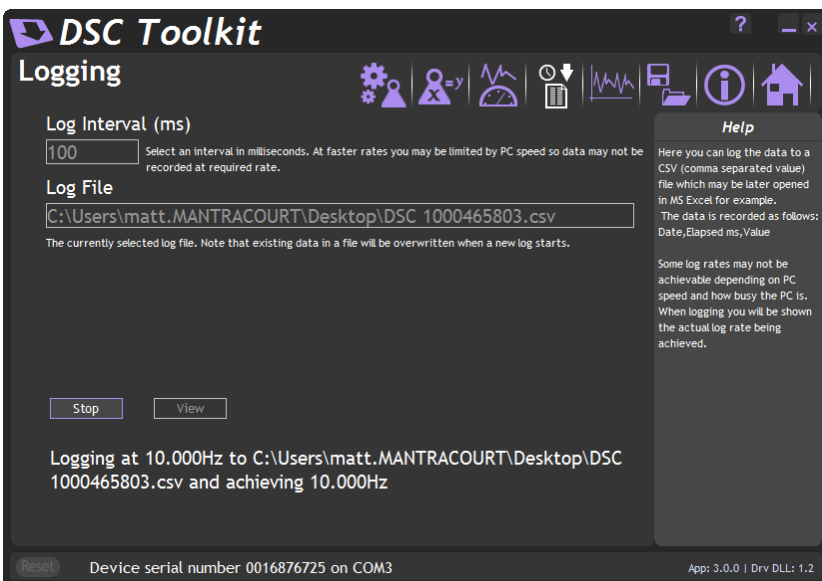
DSC Toolkit

?

Logging

Log Interval (ms)

100

Select an interval in milliseconds. At faster rates you may be limited by PC speed so data may not be recorded at required rate.

Log File

C:\Users\matt.MANTRACOURT\Desktop\DSC 1000465803.csv

The currently selected log file. Note that existing data in a file will be overwritten when a new log starts.

Stop

View

Logging at 10.000Hz to C:\Users\matt.MANTRACOURT\Desktop\DSC 1000465803.csv and achieving 10.000Hz

Help

Here you can log the data to a CSV (comma separated value) file which may be later opened in MS Excel for example.
The data is recorded as follows: Date,Elapsed ms,Value

Some log rates may not be achievable depending on PC speed and how busy the PC is. When logging you will be shown the actual log rate being achieved.

Reset

Device serial number 0016876725 on COM3

App: 3.0.0 | Drv DLL: 1.2